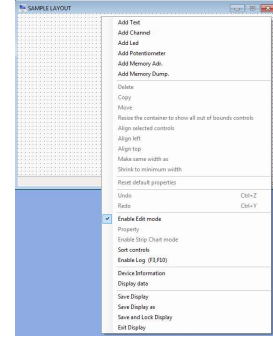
SAMPLE LAYOUT

Add Text
Add Channel
Add Led
Add Potentiometer
Add Memory Adr.
Add Memory Dump.

Delete
Copy
Move
Resize the container to show all out of bounds controls
Align selected controls
Align left
Align top
Make same width as
Shrink to minimum width

Reset default properties

Undo Ctrl+Z
Redo Ctrl+Y

Enable Edit mode
Property
Enable Strip Chart mode
Sort controls
Enable Log (F3,F10)

Device Information
Display data

Save Display
Save Display as
Save and Lock Display
Exit Display